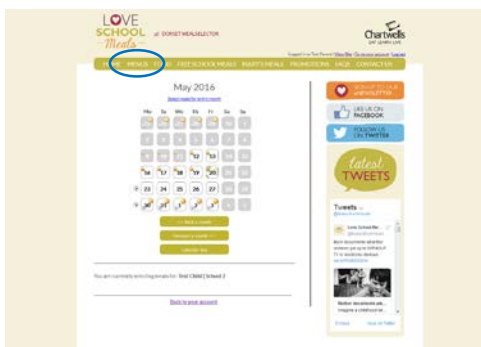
LOVE SCHOOL Meals

DORSET MEALSELECTOR

Chartwells

Logged in as Test Parent View My Details Logout

HOME MENUS FOOD FREE SCHOOL MEALS INFANT'S MEALS PROMOTIONS FAQS CONTACT US

May 2016

Mo Tu We Th Fr Sa Su

12 13
16 17 18 19 20
23 24 25 26 27

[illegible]

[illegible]

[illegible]

You are currently selecting meals for: Test Child | School 2

Back to your account

SIGN UP TO OUR eNEWSLETTER

LIKE US ON FACEBOOK

FOLLOW US ON TWITTER

latest TWEETS

Tweets

Love School Me...

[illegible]

Embed View on Twitter